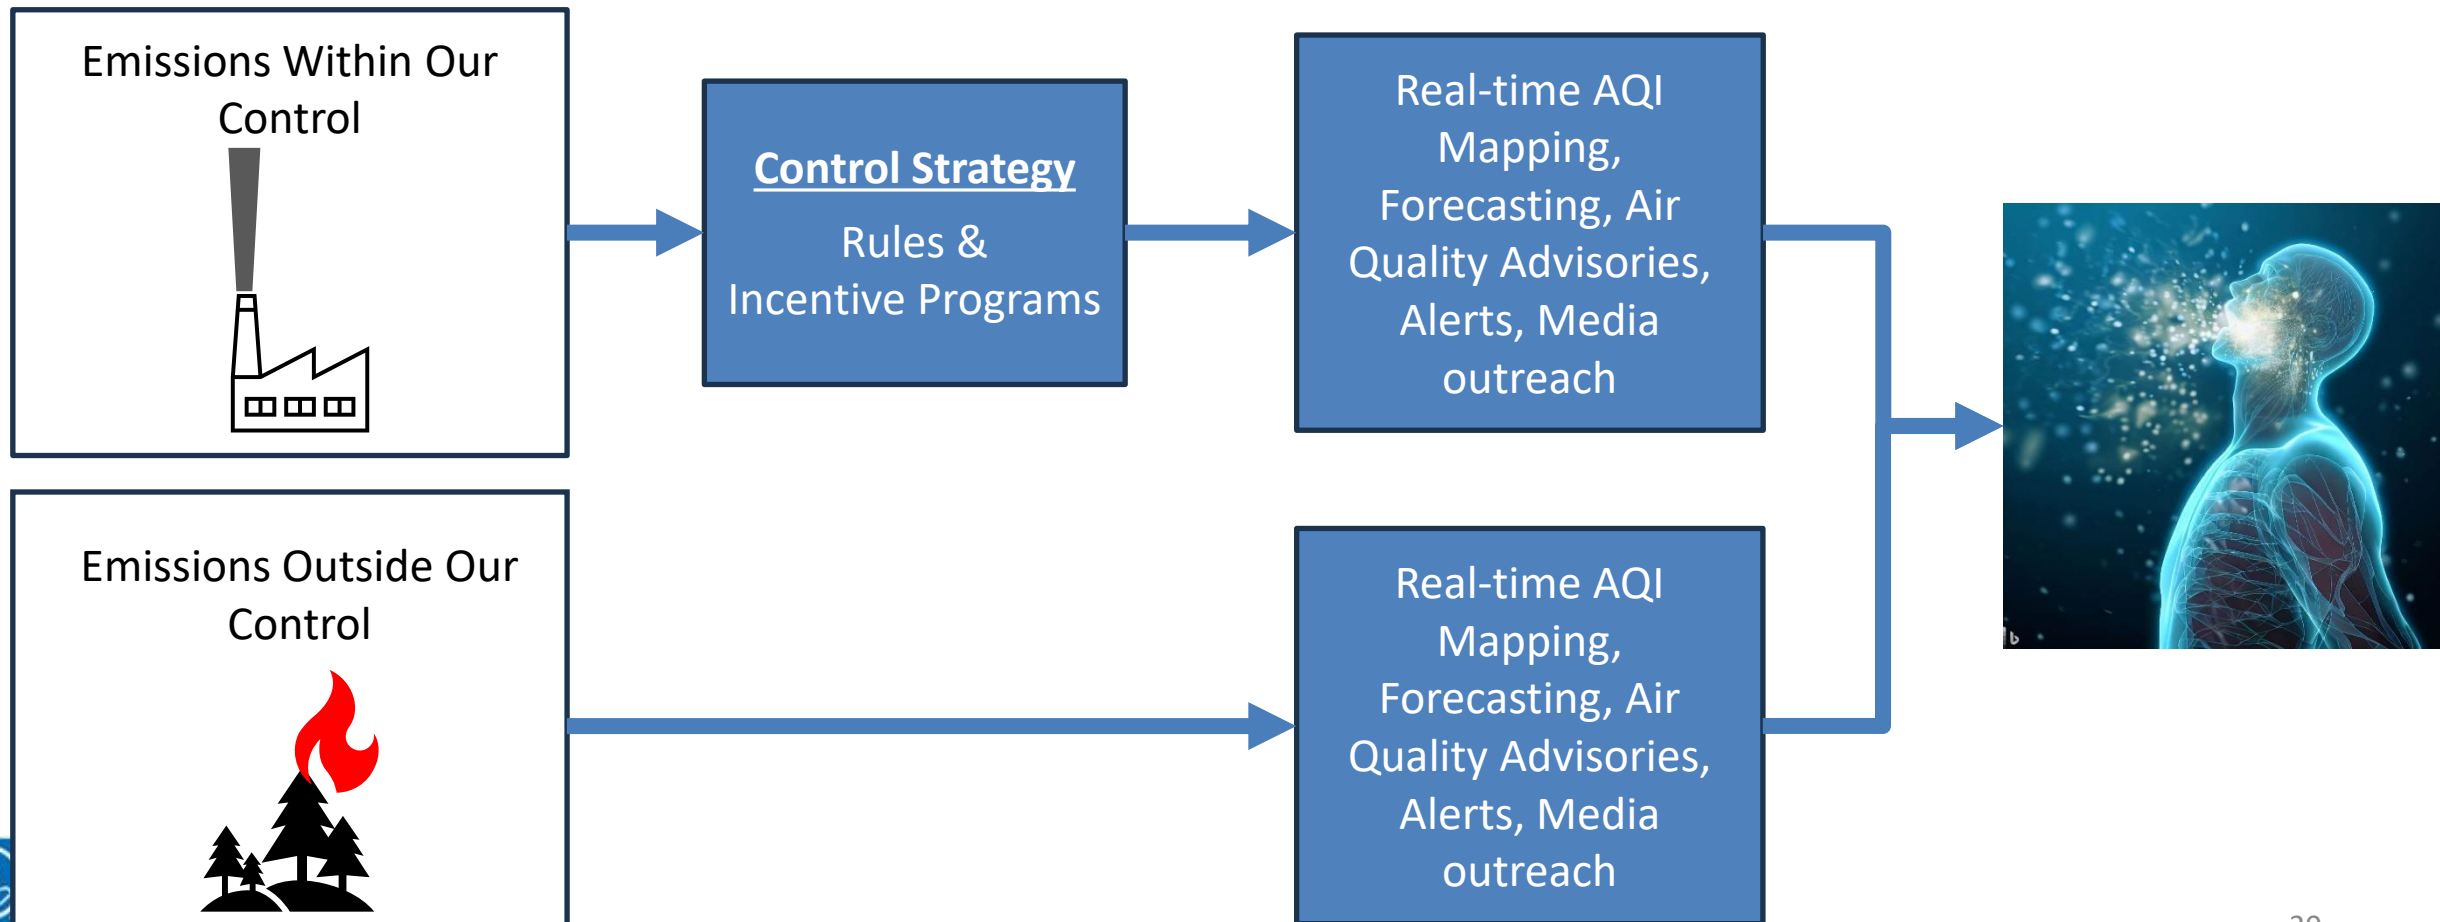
Emissions Within Our Control

Control Strategy

Rules & Incentive Programs

Real-time AQI Mapping, Forecasting, Air Quality Advisories, Alerts, Media outreach

Emissions Outside Our Control

Real-time AQI Mapping, Forecasting, Air Quality Advisories, Alerts, Media outreach

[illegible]